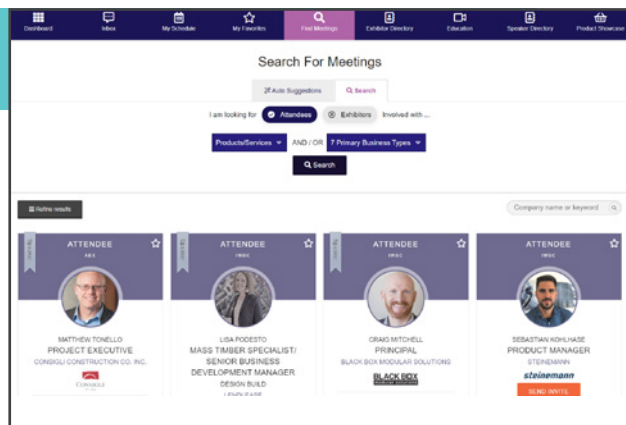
Dashboard Inbox My Schedule My Favorites Find Meetings Exhibitor Directory Education Speaker Directory Product Showcase

Search For Meetings

Auto Suggestions Search

I am looking for Attendees Exhibitors Involved with ...

Products/Services AND / OR 7 Primary Business Types

Search

Refine results

Company name or keyword

ATTENDEE
ABC
MATTHEW TONELLO
PROJECT EXECUTIVE
CONSIGLI CONSTRUCTION CO. INC.
CONSIGLI

ATTENDEE
IMBC
LISA PODESTO
MASS TIMBER SPECIALIST/ SENIOR BUSINESS DEVELOPMENT MANAGER
DESIGN BUILD
LENDLEASE

ATTENDEE
IMBC
CRAIG MITCHELL
PRINCIPAL
BLACK BOX MODULAR SOLUTIONS
BLACK BOX

ATTENDEE
IMBC
SEBASTIAN KOHLHASE
PRODUCT MANAGER
STEINEMANN
steinemann
SEND INVITE